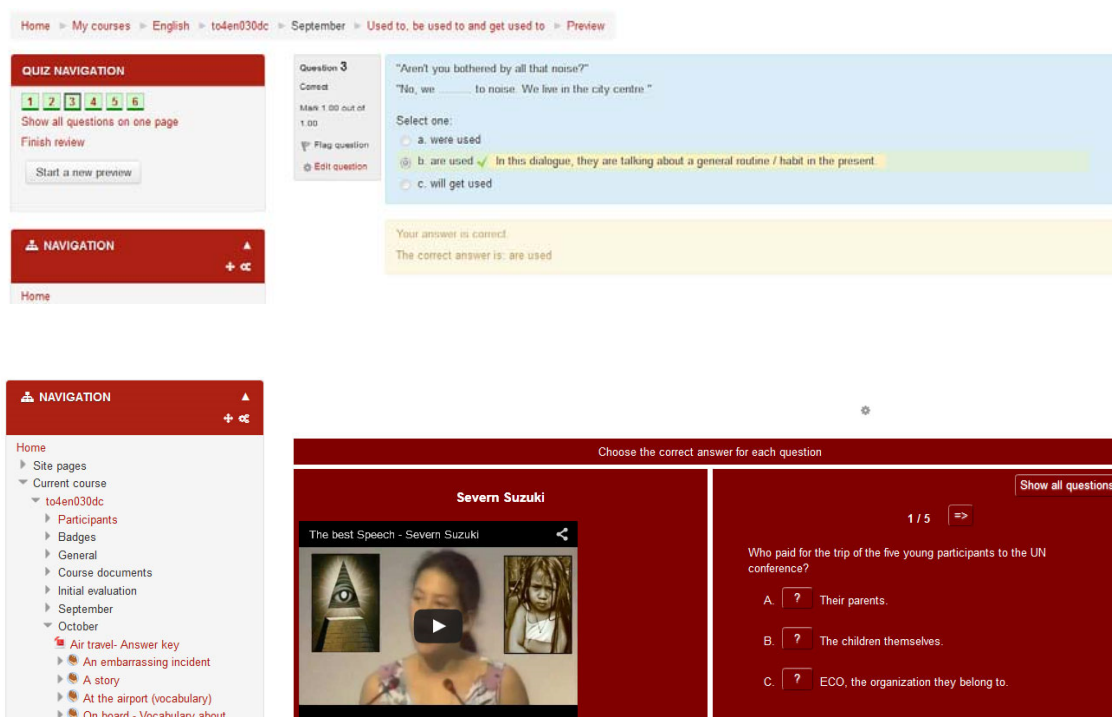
Home ► My courses ► English ► to4en030dc ► September ► Used to, be used to and get used to ► Preview

QUIZ NAVIGATION

1 2 3 4 5 6

Show all questions on one page

Finish review

Start a new preview

Question 3
Correct
Mark 1.00 out of 1.00
Flag question
Edit question

"Aren't you bothered by all that noise?"
"No, we ______ to noise. We live in the city centre."

Select one:
a. were used
b. are used ✓ In this dialogue, they are talking about a general routine / habit in the present.
c. will get used

Your answer is correct.
The correct answer is: are used

NAVIGATION

Home

NAVIGATION

Home
Site pages
Current course
to4en030dc
Participants
Badges
General
Course documents
Initial evaluation
September
October
Air travel- Answer key
An embarrassing incident
A story
At the airport (vocabulary)
On board - Vocabulary about

Choose the correct answer for each question

Severn Suzuki

The best Speech - Severn Suzuki

Show all questions

1 / 5 =>

Who paid for the trip of the five young participants to the UN conference?

A. ? Their parents.

B. ? The children themselves.

C. ? ECO, the organization they belong to.